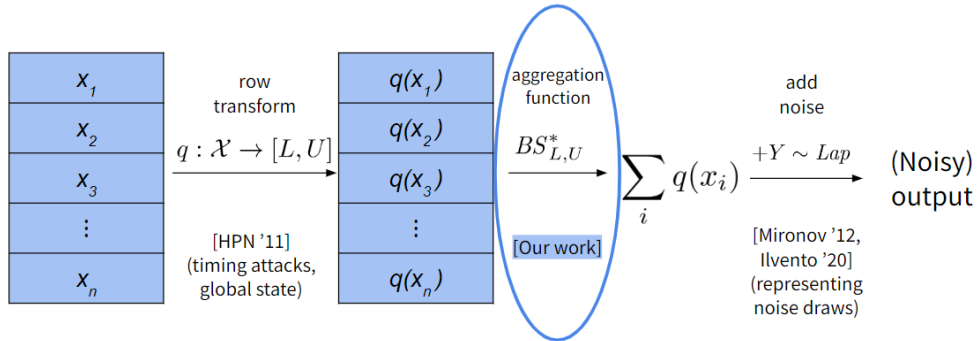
$x_1$
$x_2$
$x_3$
⋮
$x_n$

row transform
$q : \mathcal{X} \to [L, U]$
[HPN '11] (timing attacks, global state)

$q(x_1)$
$q(x_2)$
$q(x_3)$
⋮
$q(x_n)$

aggregation function
$BS^*_{L,U}$
[Our work]

$\sum_i q(x_i)$

add noise
$+Y \sim Lap$
[Mironov '12, Ilvento '20] (representing noise draws)

(Noisy) output